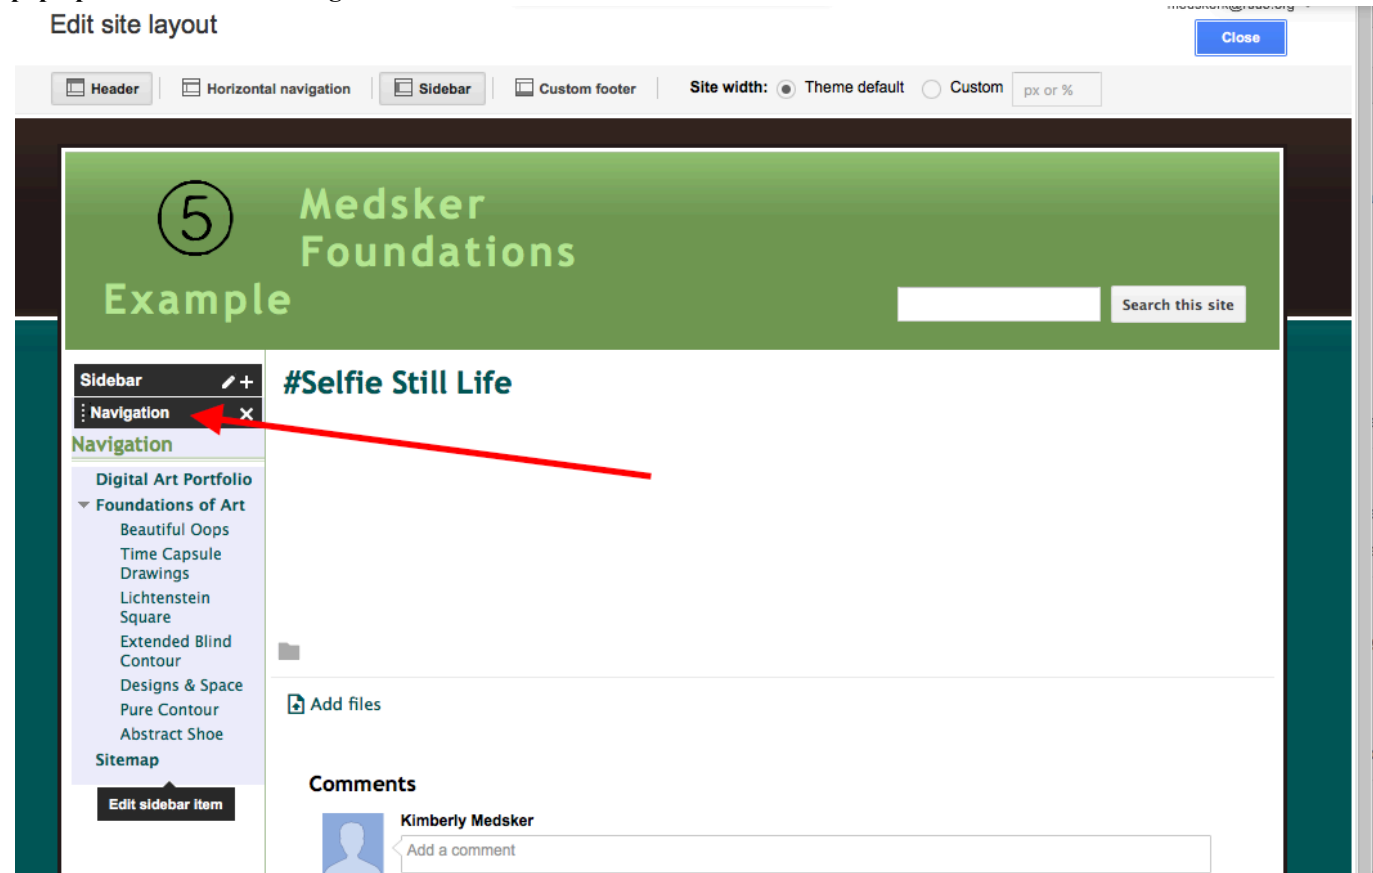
Edit site layout

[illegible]

Close

Header | Horizontal navigation | Sidebar | Custom footer | Site width: Theme default Custom px or %

⑤

Medsker Foundations

Example

Search this site

Sidebar

Navigation

Navigation

Digital Art Portfolio
Foundations of Art
Beautiful Oops
Time Capsule Drawings
Lichtenstein Square
Extended Blind Contour
Designs & Space
Pure Contour
Abstract Shoe
Sitemap

Edit sidebar item

#Selfie Still Life

Add files

Comments

Kimberly Medsker

Add a comment